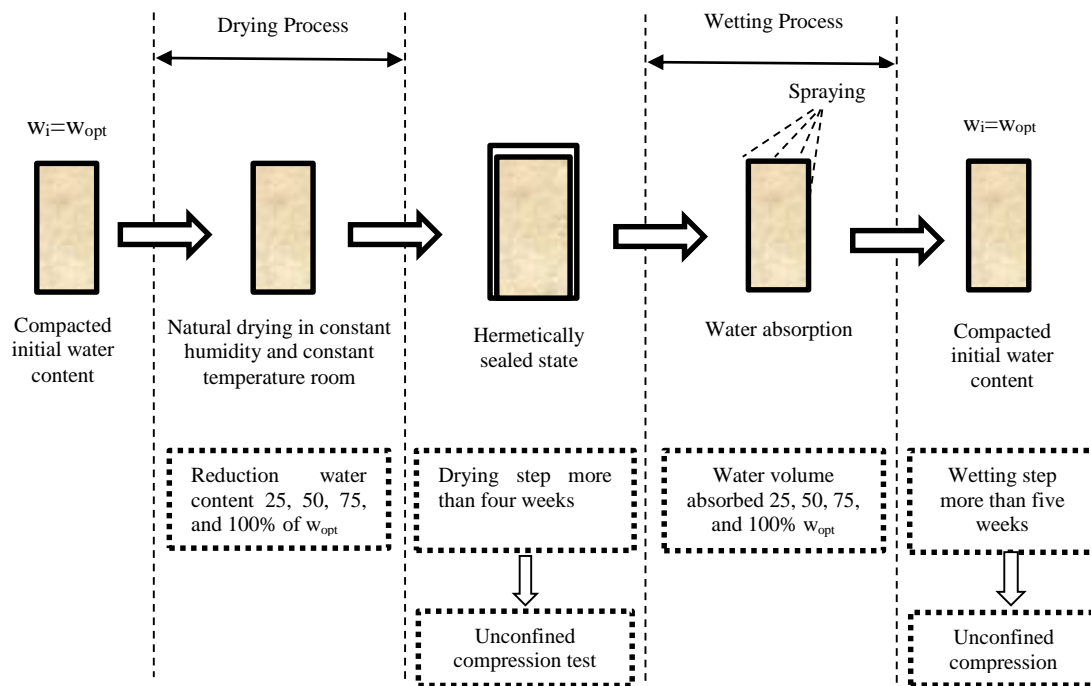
Drying Process

Wetting Process

$w_i = w_{opt}$

Spraying

$w_i = w_{opt}$

Compacted initial water content

Natural drying in constant humidity and constant temperature room

Hermetically sealed state

Water absorption

Compacted initial water content

Reduction water content 25, 50, 75, and 100% of $w_{opt}$

Drying step more than four weeks

Water volume absorbed 25, 50, 75, and 100% $w_{opt}$

Wetting step more than five weeks

Unconfined compression test

Unconfined compression